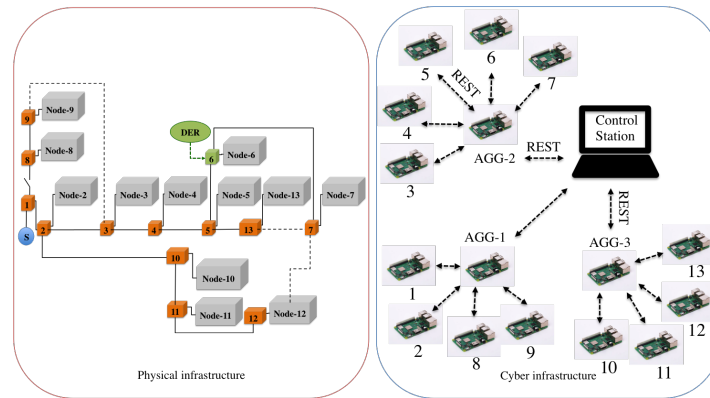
Node-9
9
Node-8
8
DER
6
Node-6
Node-2
Node-3
Node-4
Node-5
Node-13
Node-7
1
S
2
3
4
5
13
7
10
Node-10
11
Node-11
12
Node-12
Physical infrastructure

5
6
REST
7
4
AGG-2
REST
Control Station
3
REST
AGG-1
AGG-3
13
1
12
2
8
9
10
11
Cyber infrastructure